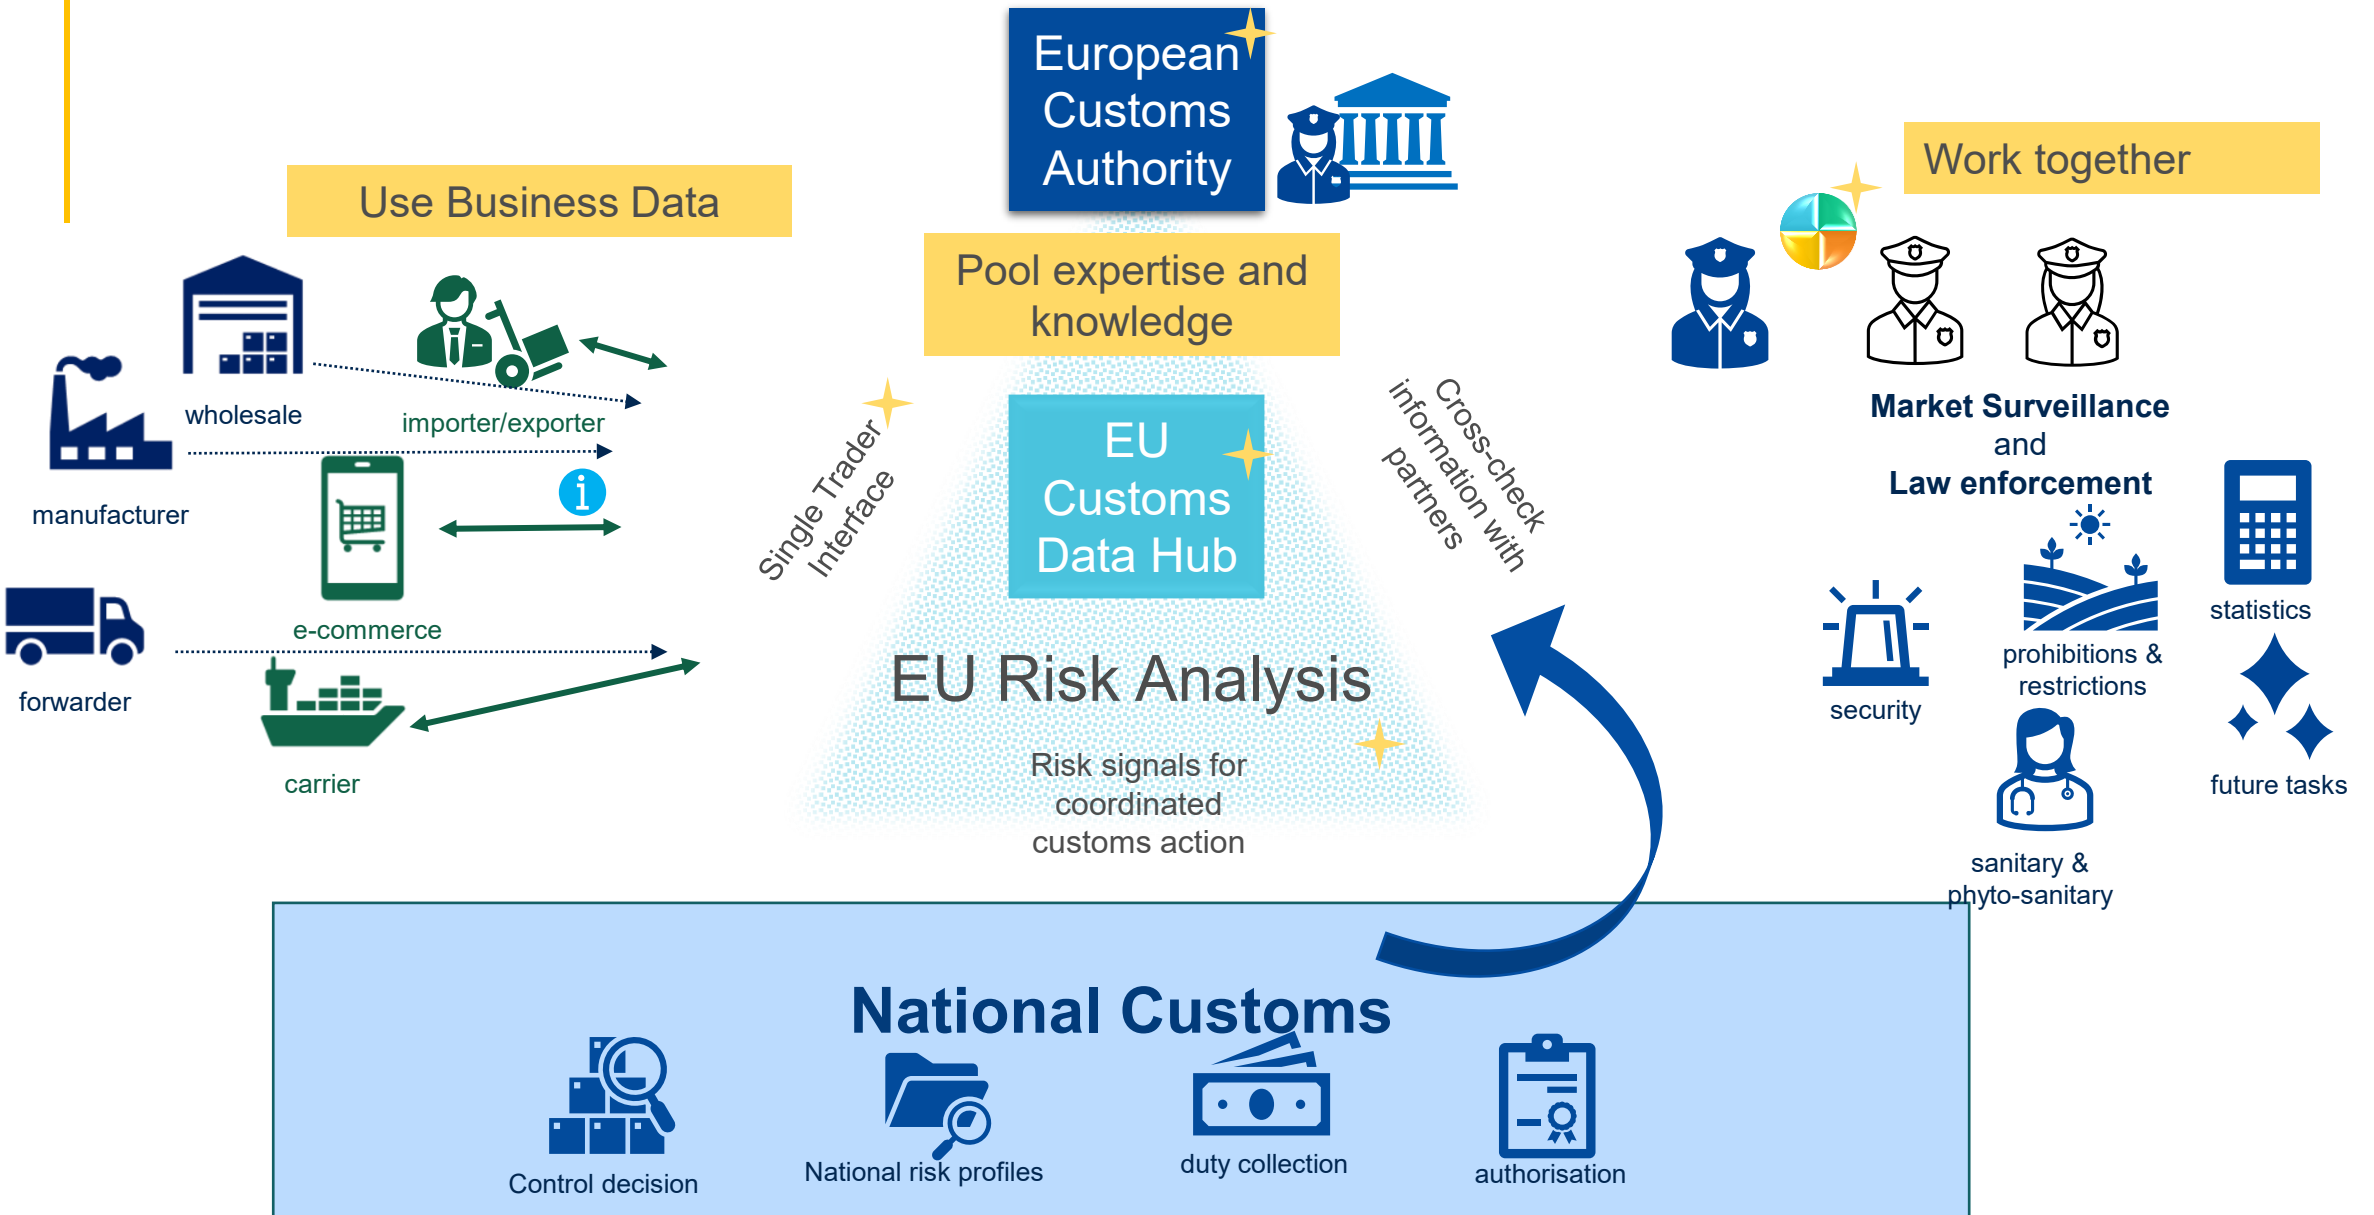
European Customs Authority

Use Business Data

Pool expertise and knowledge

Work together

wholesale

importer/exporter

manufacturer

e-commerce

forwarder

carrier

Single Trader Interface

EU Customs Data Hub

Cross-check information with partners

EU Risk Analysis

Risk signals for coordinated customs action

Market Surveillance and Law enforcement

security

prohibitions & restrictions

statistics

future tasks

sanitary & phyto-sanitary

National Customs

Control decision

National risk profiles

duty collection

authorisation